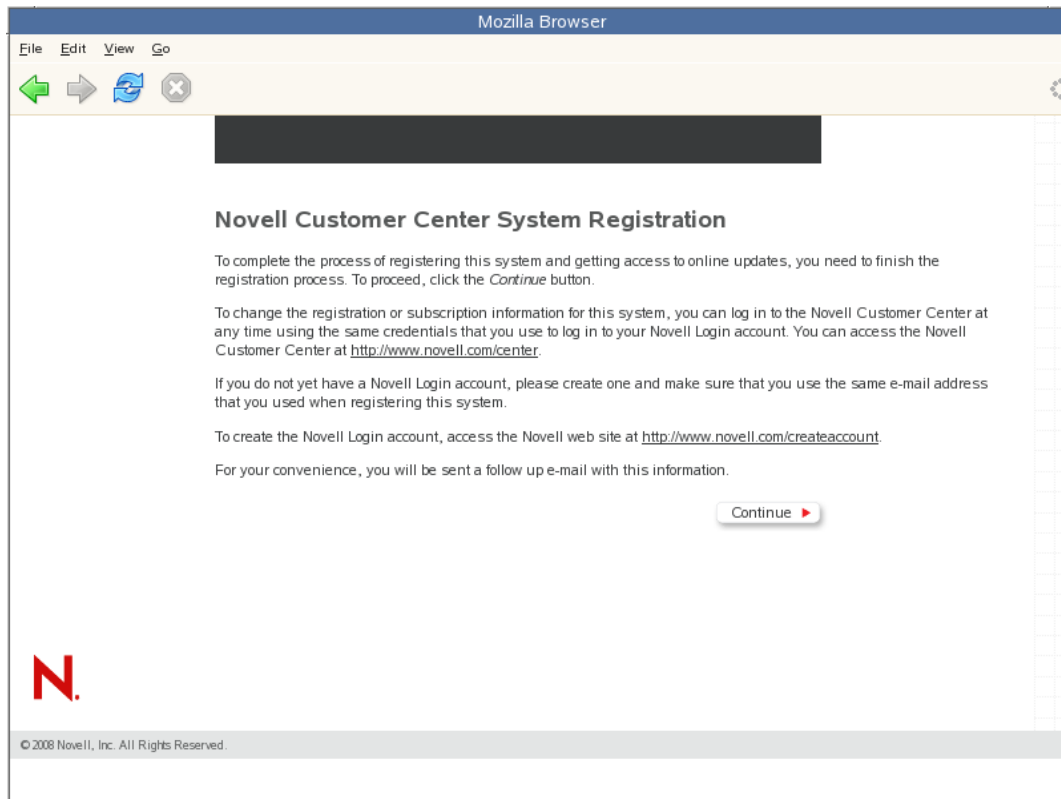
Mozilla Browser

File Edit View Go

Novell Customer Center System Registration

To complete the process of registering this system and getting access to online updates, you need to finish the registration process. To proceed, click the *Continue* button.

To change the registration or subscription information for this system, you can log in to the Novell Customer Center at any time using the same credentials that you use to log in to your Novell Login account. You can access the Novell Customer Center at http://www.novell.com/center.

If you do not yet have a Novell Login account, please create one and make sure that you use the same e-mail address that you used when registering this system.

To create the Novell Login account, access the Novell web site at http://www.novell.com/createaccount.

For your convenience, you will be sent a follow up e-mail with this information.

Continue

N.

© 2008 Novell, Inc. All Rights Reserved.